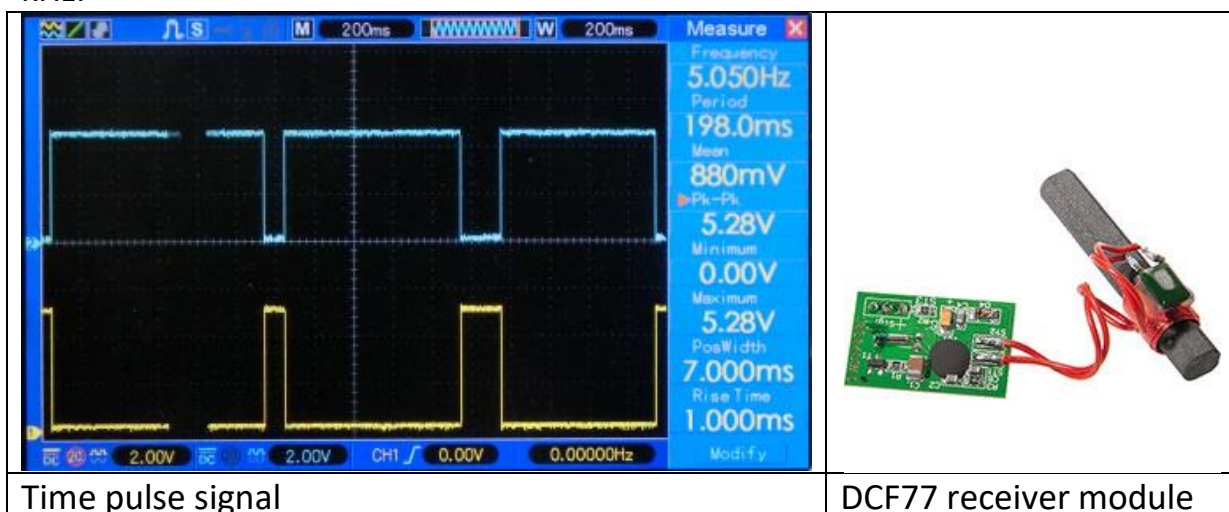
M 200ms W 200ms

Measure

Frequency
5.050Hz
Period
198.0ms
Mean
880mV
Pk-Pk
5.28V
Minimum
0.00V
Maximum
5.28V
PosWidth
7.000ms
Rise Time
1.000ms
Modify

2.00V 2.00V CH1 0.00V 0.00000Hz

| Time pulse signal | DCF77 receiver module |
|---|---|